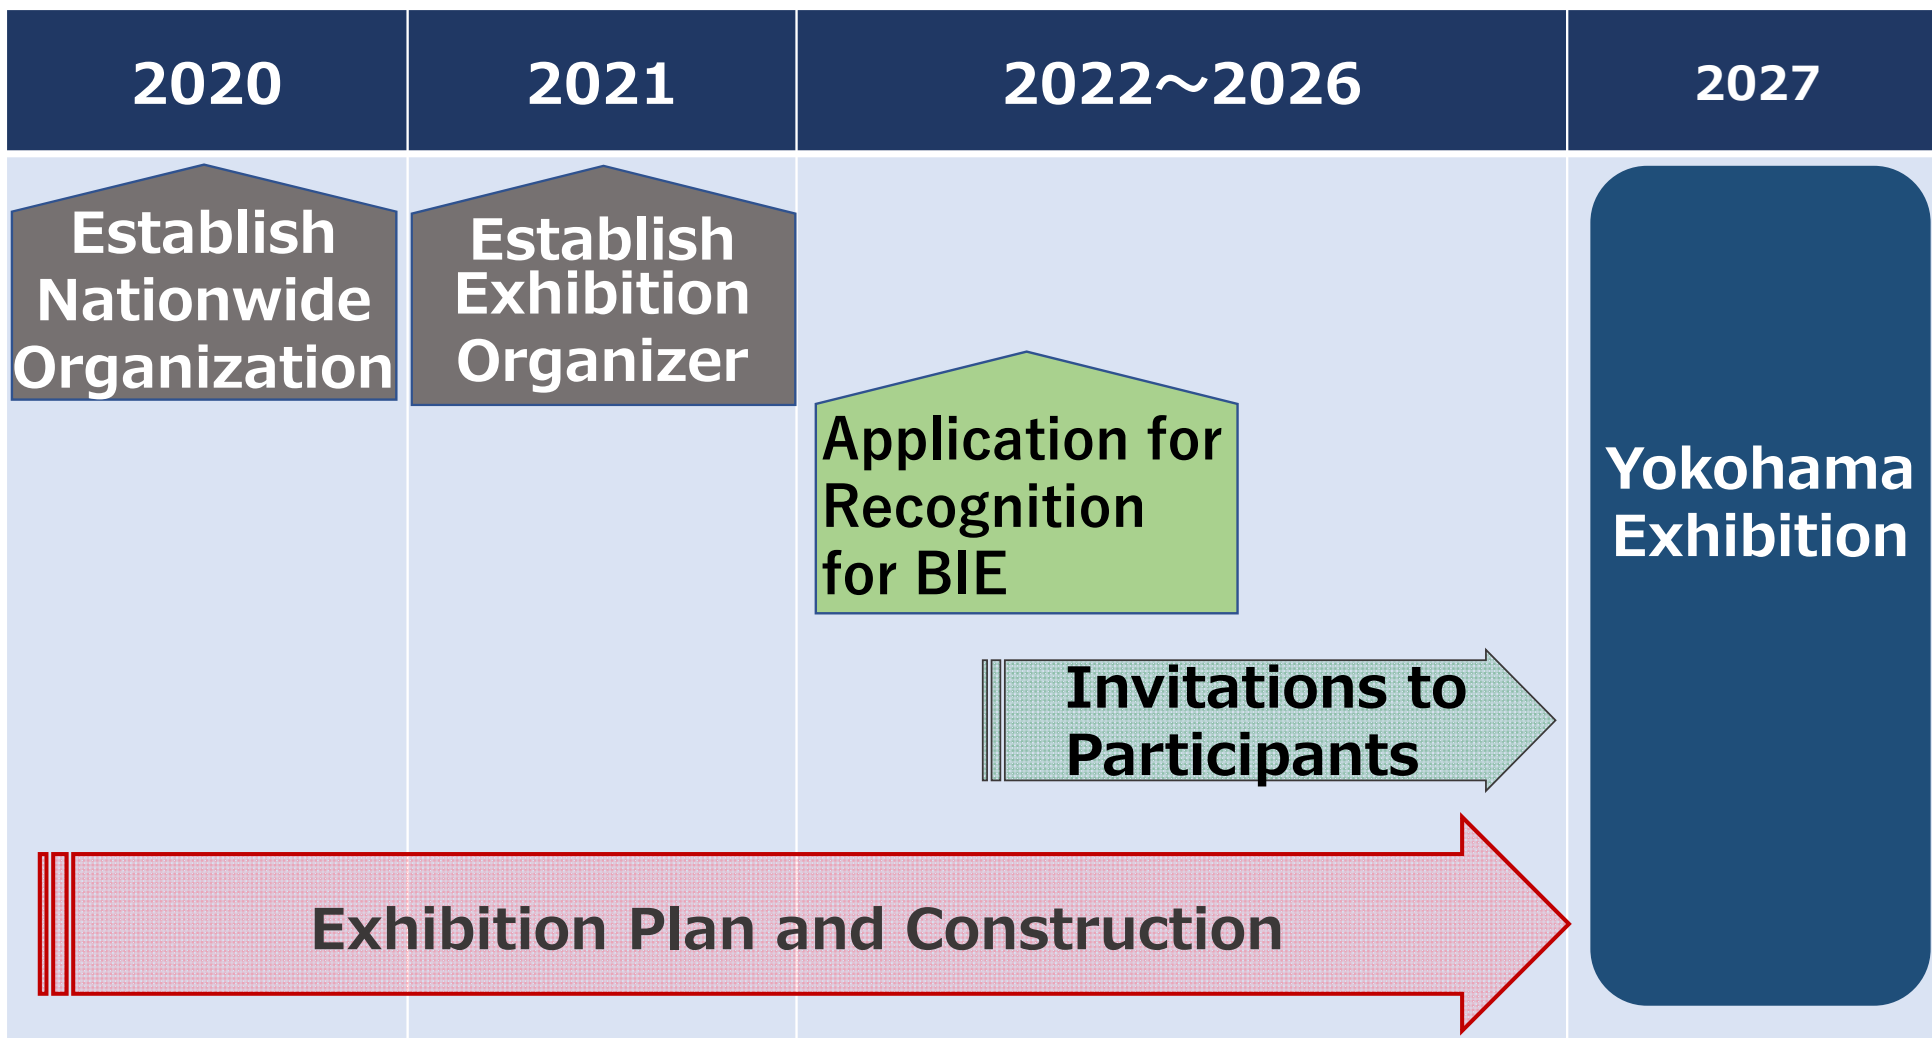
| 2020 | 2021 | 2022～2026 | 2027 |
|---|---|---|---|

Establish Nationwide Organization

Establish Exhibition Organizer

Application for Recognition for BIE

Invitations to Participants

Exhibition Plan and Construction

Yokohama Exhibition